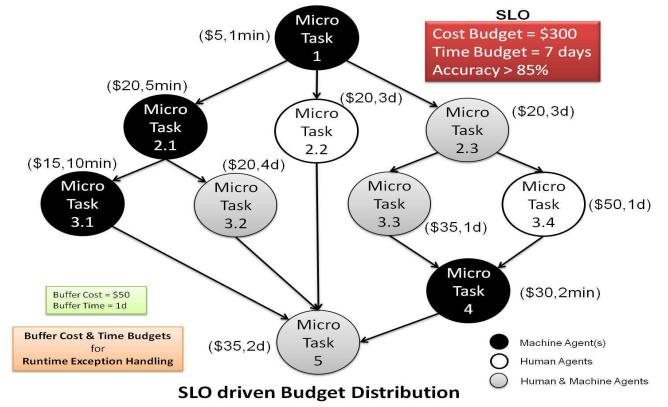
SLO
Cost Budget = $300
Time Budget = 7 days
Accuracy > 85%

($5,1min)
Micro Task 1

($20,5min)
Micro Task 2.1

($20,3d)
Micro Task 2.2

($20,3d)
Micro Task 2.3

($15,10min)
Micro Task 3.1

($20,4d)
Micro Task 3.2

Micro Task 3.3
($35,1d)

Micro Task 3.4
($50,1d)

Micro Task 4
($30,2min)

Buffer Cost = $50
Buffer Time = 1d

Buffer Cost & Time Budgets for Runtime Exception Handling

($35,2d)
Micro Task 5

Machine Agent(s)
Human Agents
Human & Machine Agents

SLO driven Budget Distribution